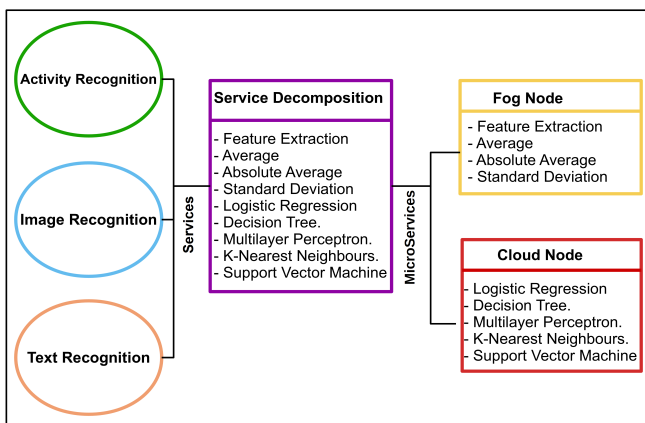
Activity Recognition

Image Recognition

Text Recognition

Services

Service Decomposition

- Feature Extraction
- Average
- Absolute Average
- Standard Deviation
- Logistic Regression
- Decision Tree.
- Multilayer Perceptron.
- K-Nearest Neighbours.
- Support Vector Machine

MicroServices

Fog Node

- Feature Extraction
- Average
- Absolute Average
- Standard Deviation

Cloud Node

- Logistic Regression
- Decision Tree.
- Multilayer Perceptron.
- K-Nearest Neighbours.
- Support Vector Machine